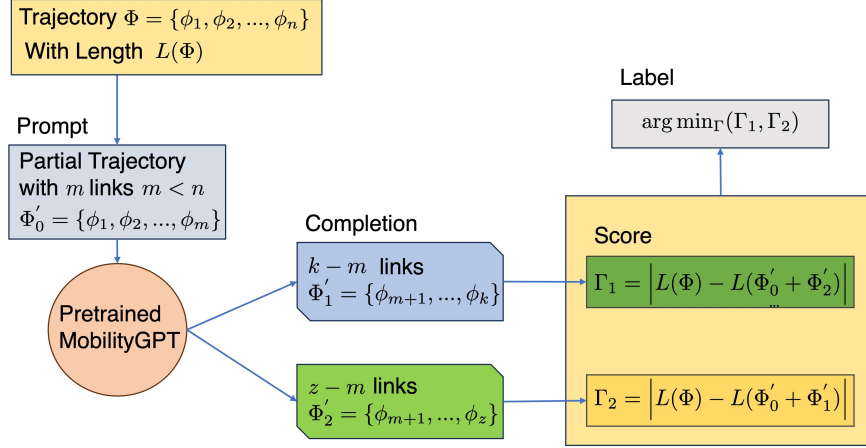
Trajectory $\Phi = \{\phi_1, \phi_2, ..., \phi_n\}$
With Length $L(\Phi)$

Prompt

Partial Trajectory with $m$ links $m < n$
$\Phi_0^{'} = \{\phi_1, \phi_2, ..., \phi_m\}$

Pretrained MobilityGPT

Completion

$k - m$ links
$\Phi_1^{'} = \{\phi_{m+1}, ..., \phi_k\}$

$z - m$ links
$\Phi_2^{'} = \{\phi_{m+1}, ..., \phi_z\}$

Label

$\arg\min_{\Gamma}(\Gamma_1, \Gamma_2)$

Score

$\Gamma_1 = \left| L(\Phi) - L(\Phi_0^{'} + \Phi_2^{'}) \right|$

$\Gamma_2 = \left| L(\Phi) - L(\Phi_0^{'} + \Phi_1^{'}) \right|$